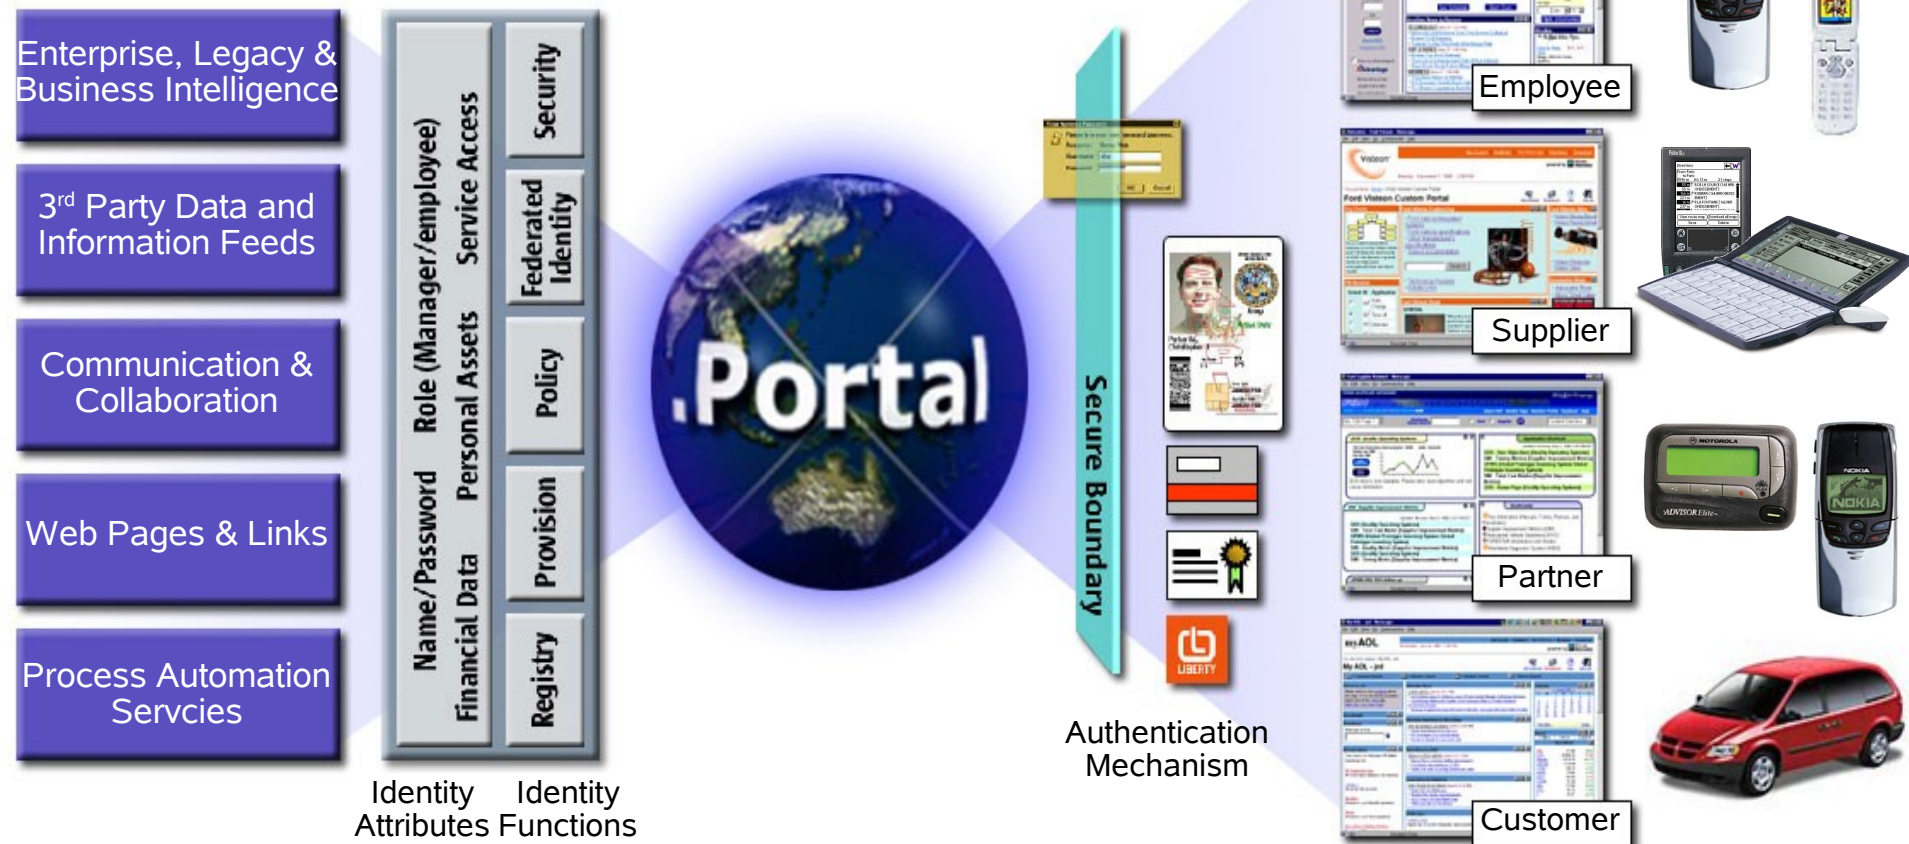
Enterprise, Legacy & Business Intelligence

3$^{rd}$ Party Data and Information Feeds

Communication & Collaboration

Web Pages & Links

Process Automation Servcies

Name/Password Role (Manager/employee)

Financial Data Personal Assets Service Access

Security

Federated Identity

Policy

Provision

Registry

Identity Attributes

Identity Functions

.Portal

Secure Boundary

Authentication Mechanism

LIBERTY

Employee

Supplier

Partner

Customer

MOTOROLA

ADVISOR Elite

NOKIA